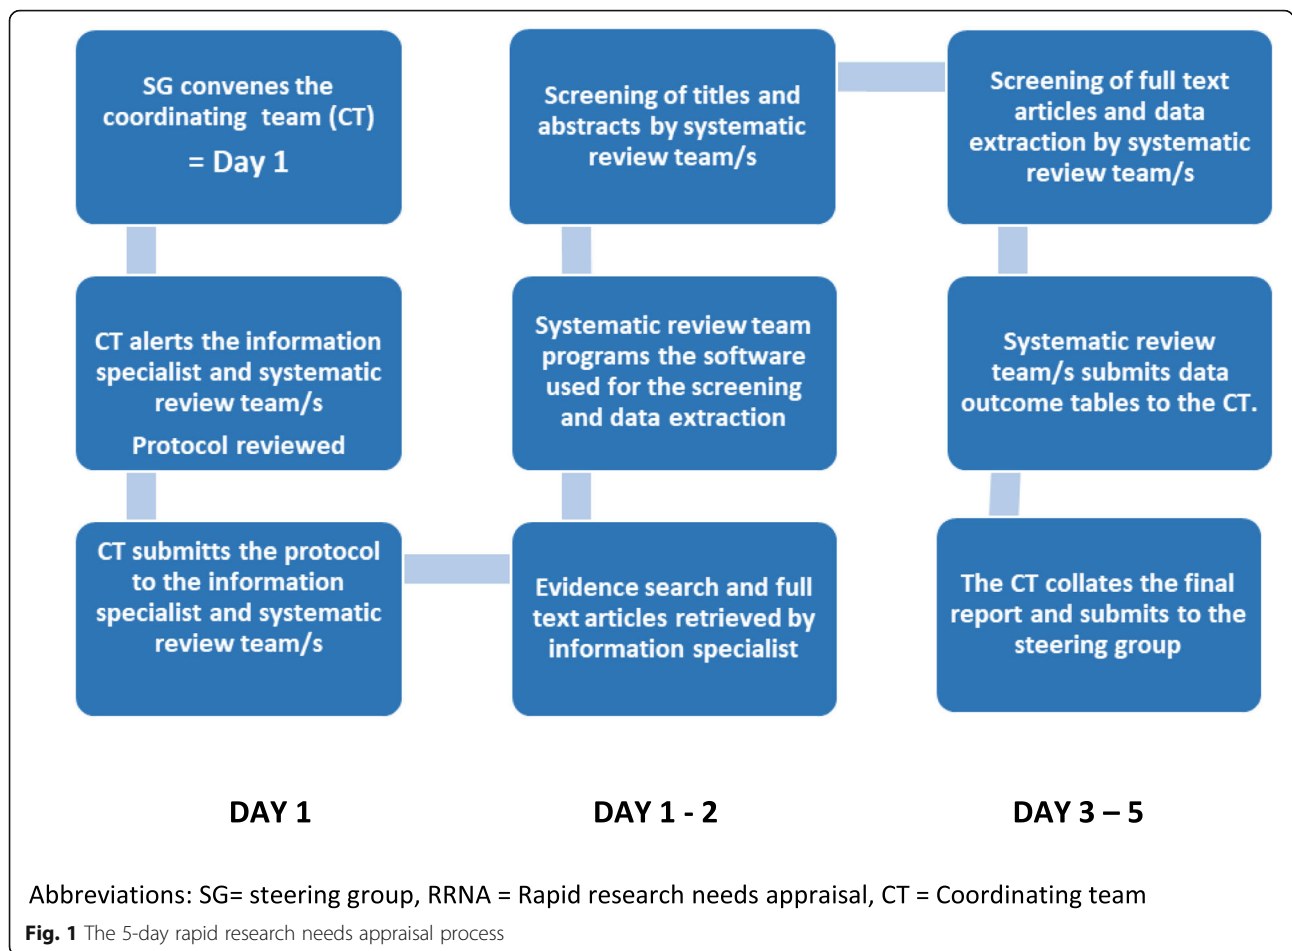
SG convenes the coordinating team (CT)
= Day 1

CT alerts the information specialist and systematic review team/s
Protocol reviewed

CT submitts the protocol to the information specialist and systematic review team/s

Evidence search and full text articles retrieved by information specialist

Systematic review team programs the software used for the screening and data extraction

Screening of titles and abstracts by systematic review team/s

Screening of full text articles and data extraction by systematic review team/s

Systematic review team/s submits data outcome tables to the CT.

The CT collates the final report and submits to the steering group

DAY 1

DAY 1 - 2

DAY 3 – 5

Abbreviations: SG= steering group, RRNA = Rapid research needs appraisal, CT = Coordinating team

Fig. 1 The 5-day rapid research needs appraisal process